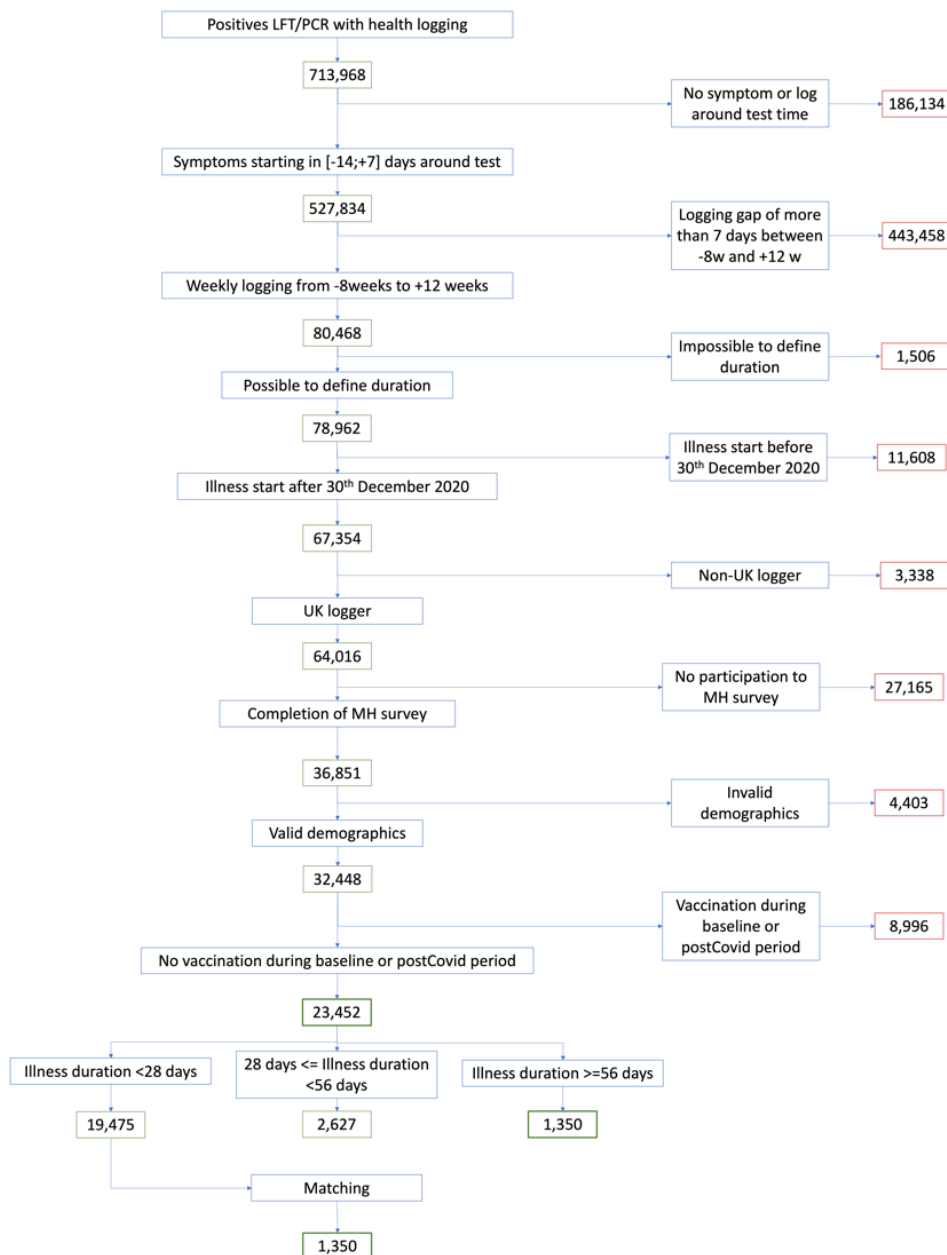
Positives LFT/PCR with health logging

713,968

No symptom or log around test time

186,134

Symptoms starting in [-14;+7] days around test

527,834

Logging gap of more than 7 days between -8w and +12 w

443,458

Weekly logging from -8weeks to +12 weeks

80,468

Impossible to define duration

1,506

Possible to define duration

78,962

Illness start before 30$^{th}$ December 2020

11,608

Illness start after 30$^{th}$ December 2020

67,354

Non-UK logger

3,338

UK logger

64,016

No participation to MH survey

27,165

Completion of MH survey

36,851

Invalid demographics

4,403

Valid demographics

32,448

Vaccination during baseline or postCovid period

8,996

No vaccination during baseline or postCovid period

23,452

Illness duration <28 days

28 days <= Illness duration <56 days

Illness duration >=56 days

19,475

2,627

1,350

Matching

1,350